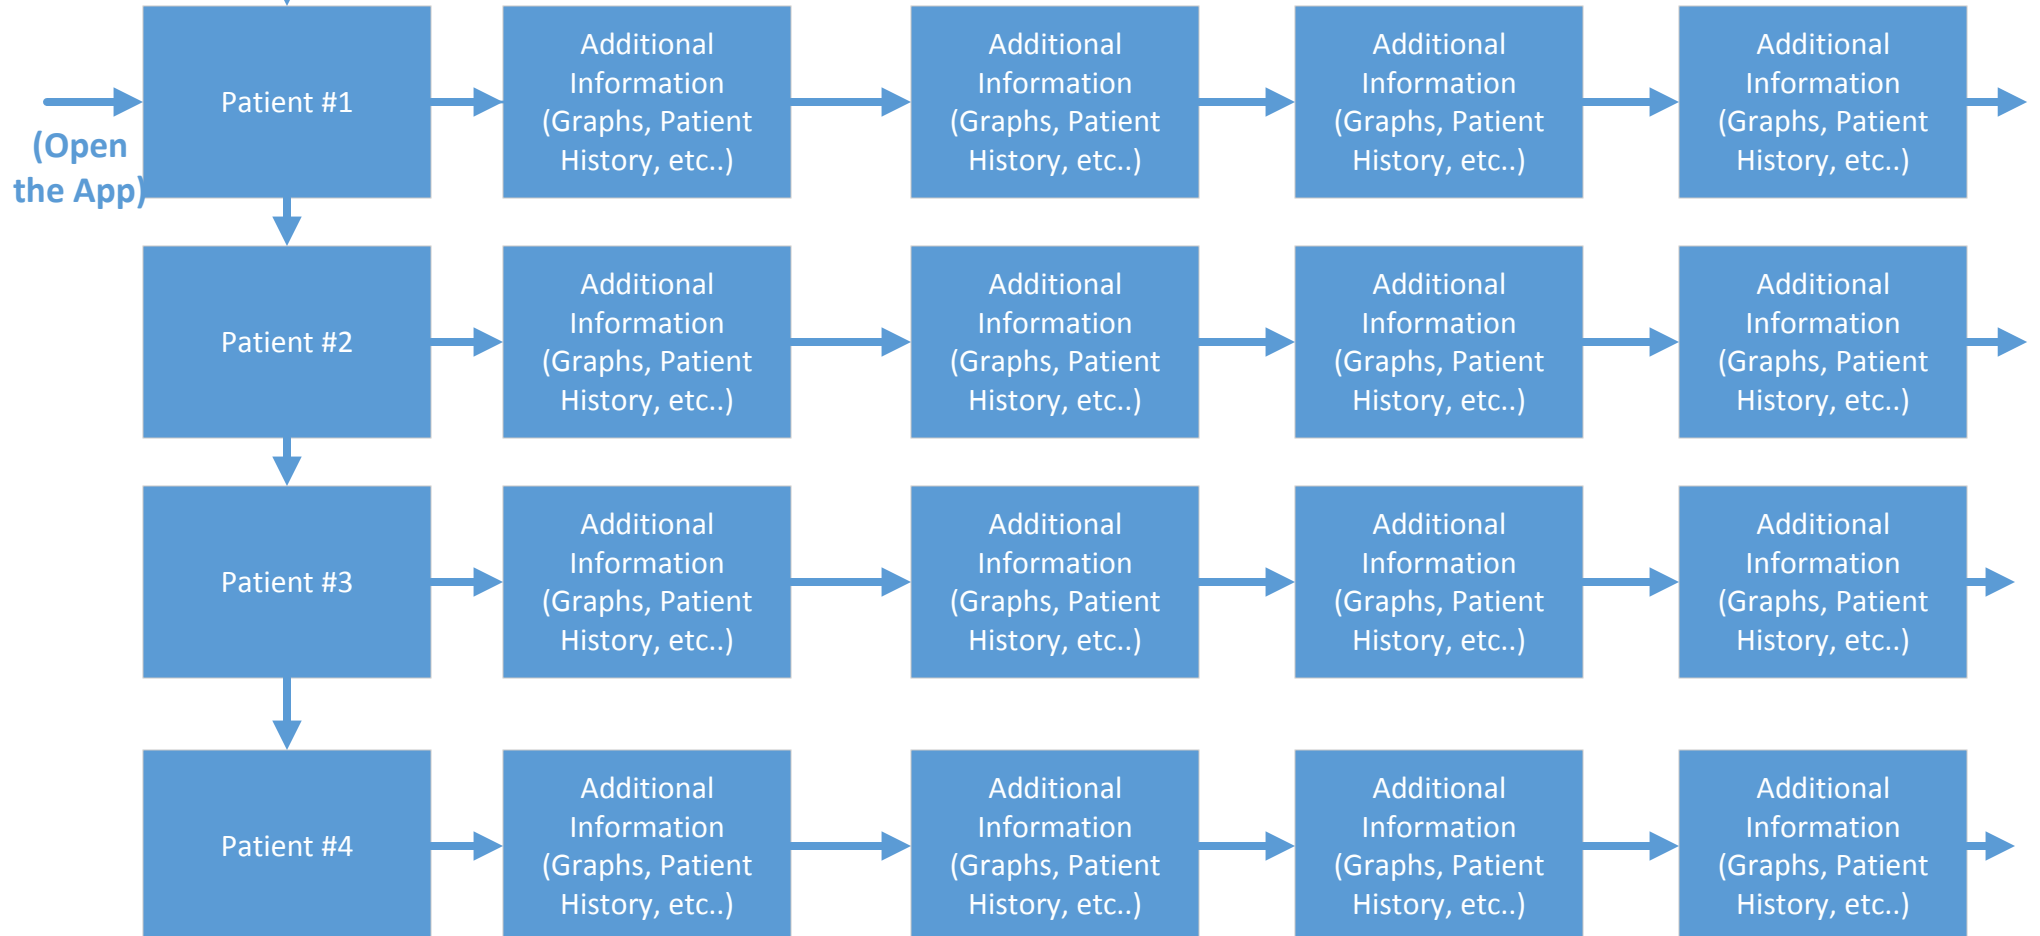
(Open the App)

Patient #1

Additional Information (Graphs, Patient History, etc..)

Additional Information (Graphs, Patient History, etc..)

Additional Information (Graphs, Patient History, etc..)

Additional Information (Graphs, Patient History, etc..)

Patient #2

Additional Information (Graphs, Patient History, etc..)

Additional Information (Graphs, Patient History, etc..)

Additional Information (Graphs, Patient History, etc..)

Additional Information (Graphs, Patient History, etc..)

Patient #3

Additional Information (Graphs, Patient History, etc..)

Additional Information (Graphs, Patient History, etc..)

Additional Information (Graphs, Patient History, etc..)

Additional Information (Graphs, Patient History, etc..)

Patient #4

Additional Information (Graphs, Patient History, etc..)

Additional Information (Graphs, Patient History, etc..)

Additional Information (Graphs, Patient History, etc..)

Additional Information (Graphs, Patient History, etc..)